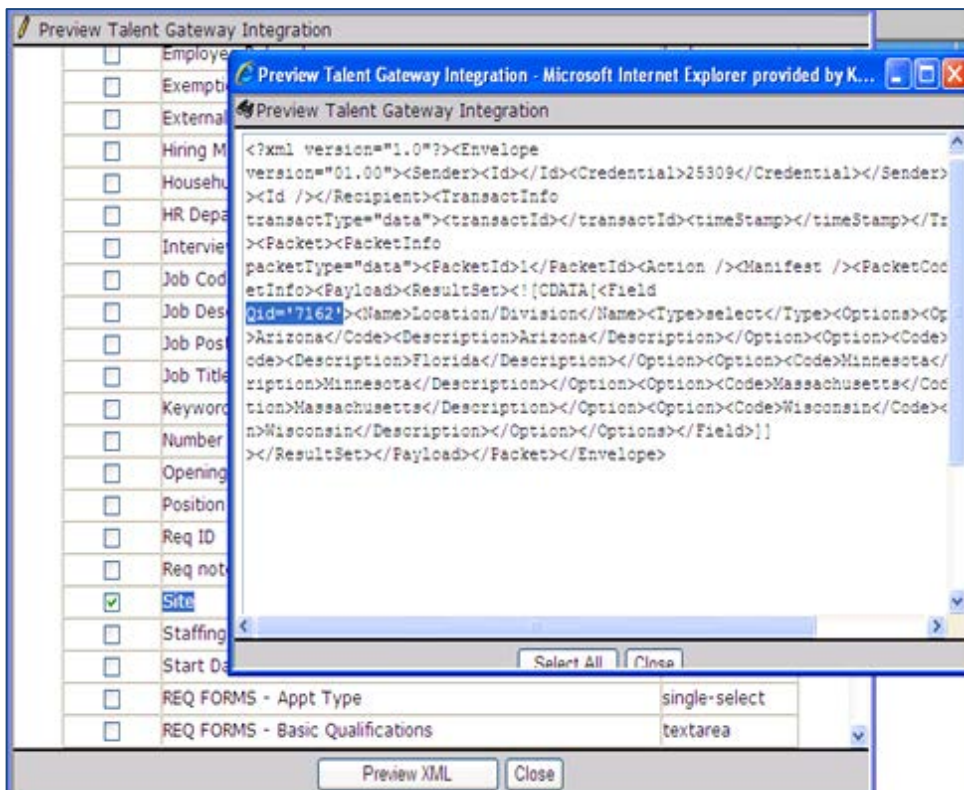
Preview Talent Gateway Integration

Employe
Exempti
External
Hiring M
Househu
HR Depa
Intervie
Job Cod
Job Des
Job Post
Job Title
Keyword
Number
Opening
Position
Req ID
Req note
Site
Staffing
Start Da
REQ FORMS - Appt Type | single-select
REQ FORMS - Basic Qualifications | textarea

Preview XML | Close

Preview Talent Gateway Integration - Microsoft Internet Explorer provided by K...

Preview Talent Gateway Integration

<?xml version="1.0"?><Envelope version="01.00"><Sender><Id></Id><Credential>25309</Credential></Sender>
><Id /></Recipient><TransactInfo transactType="data"><transactId></transactId><timeStamp></timeStamp></Tr
><Packet><PacketInfo packetType="data"><PacketId>1</PacketId><Action /><Manifest /><PacketCod
etInfo><Payload><ResultSet><![CDATA[<Field Qid='7162'><Name>Location/Division</Name><Type>select</Type><Options><Op
>Arizona</Code><Description>Arizona</Description></Option><Option><Code>
cde><Description>Florida</Description></Option><Option><Code>Minnesota</
ription>Minnesota</Description></Option><Option><Code>Massachusetts</Cod
tion>Massachusetts</Description></Option><Option><Code>Wisconsin</Code><
n>Wisconsin</Description></Option></Options></Field>]]
></ResultSet></Payload></Packet></Envelope>

Select All | Close